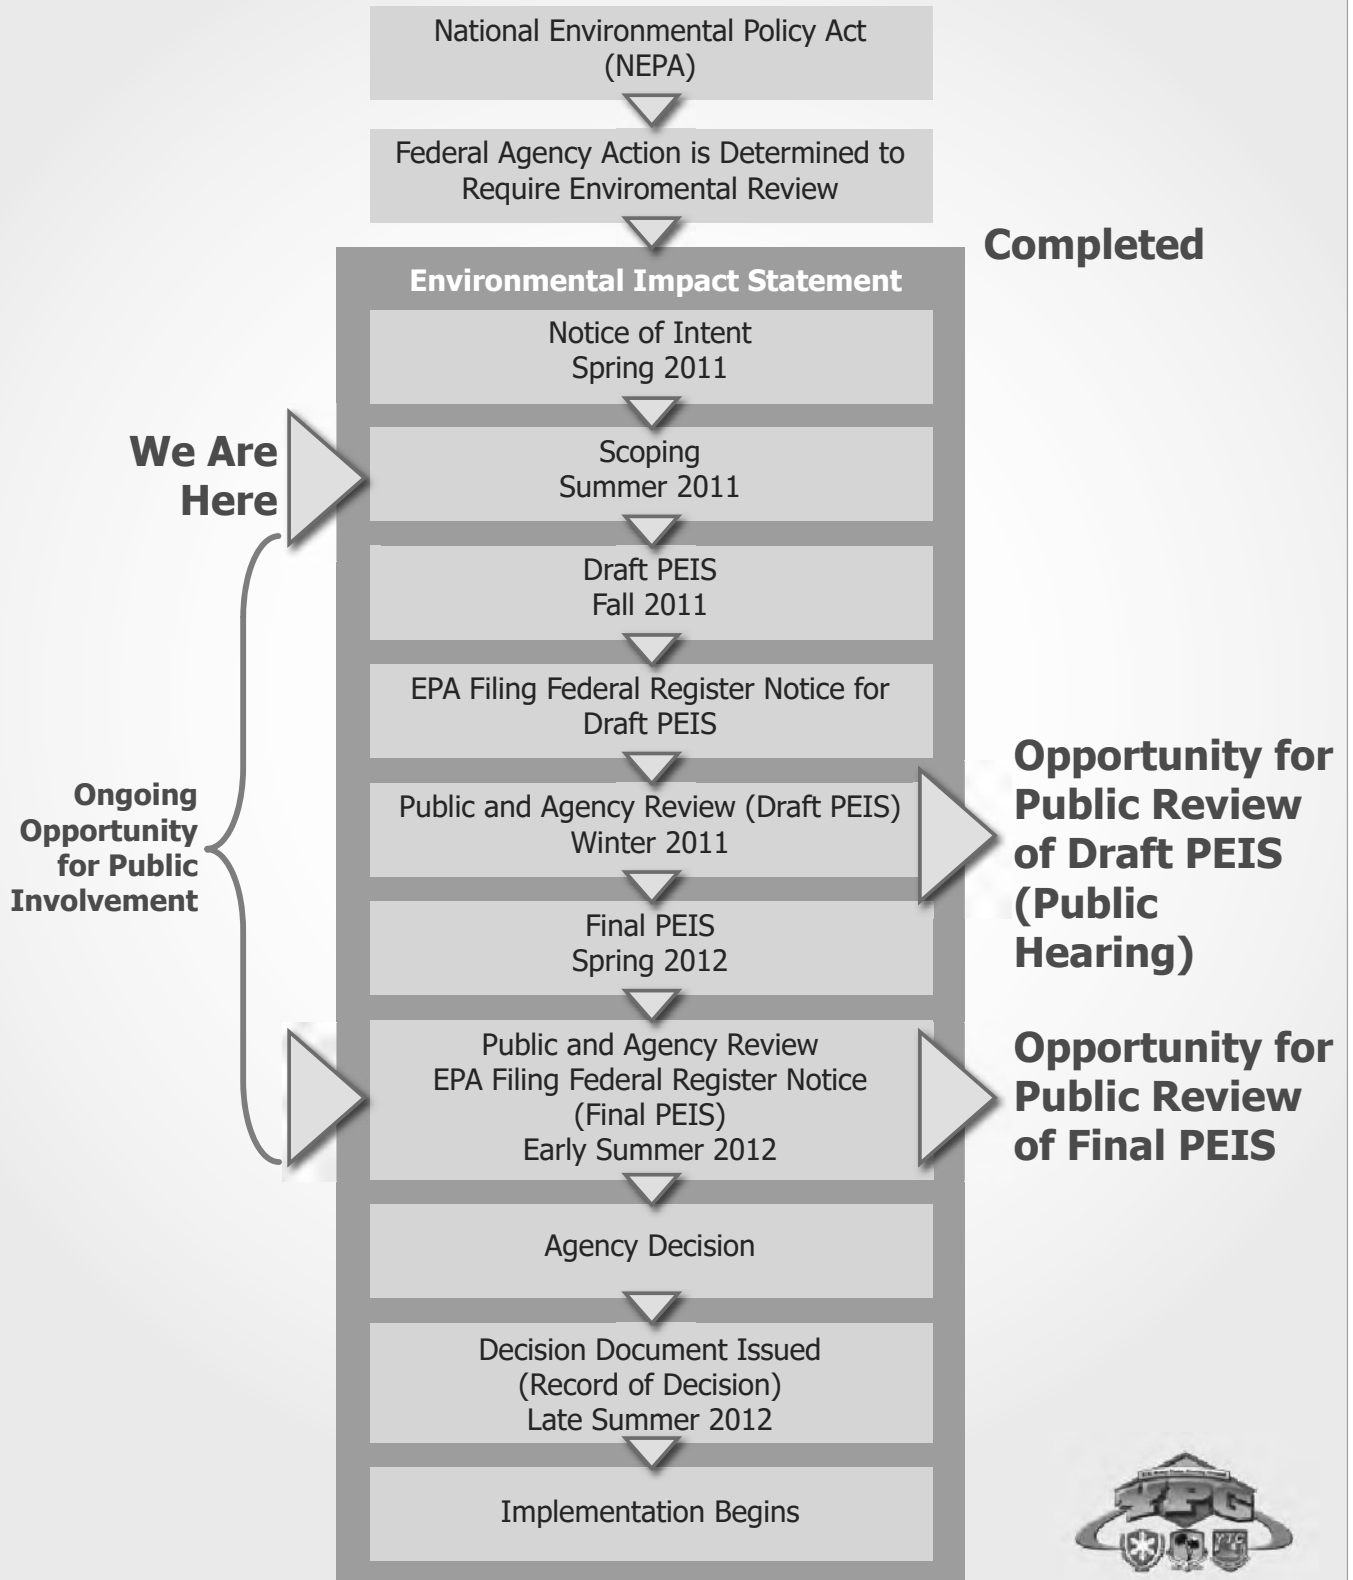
National Environmental Policy Act (NEPA)

Federal Agency Action is Determined to Require Enviromental Review

Completed

Environmental Impact Statement

Notice of Intent
Spring 2011

We Are Here

Scoping
Summer 2011

Draft PEIS
Fall 2011

EPA Filing Federal Register Notice for Draft PEIS

Ongoing Opportunity for Public Involvement

Public and Agency Review (Draft PEIS)
Winter 2011

Opportunity for Public Review of Draft PEIS (Public Hearing)

Final PEIS
Spring 2012

Public and Agency Review
EPA Filing Federal Register Notice
(Final PEIS)
Early Summer 2012

Opportunity for Public Review of Final PEIS

Agency Decision

Decision Document Issued
(Record of Decision)
Late Summer 2012

Implementation Begins

YPG
YTC